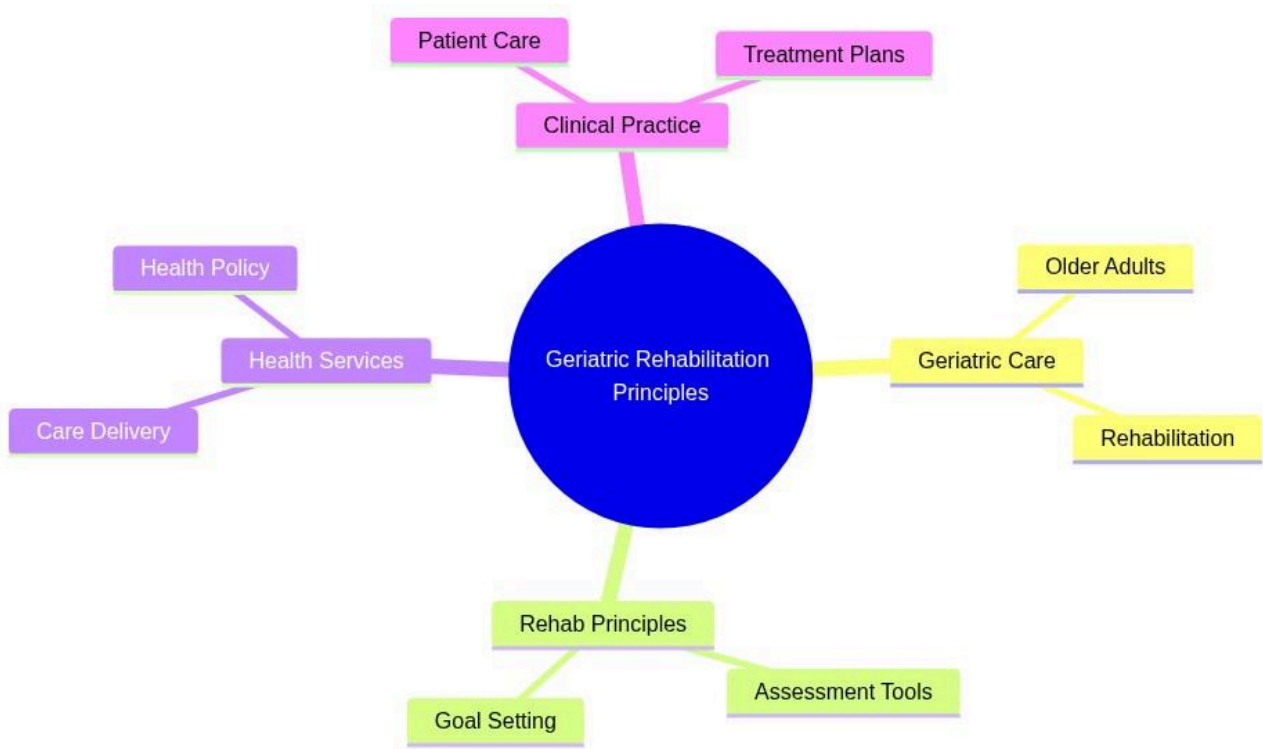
Patient Care
Treatment Plans
Clinical Practice
Health Policy
Health Services
Care Delivery
Geriatric Rehabilitation Principles
Older Adults
Geriatric Care
Rehabilitation
Rehab Principles
Goal Setting
Assessment Tools